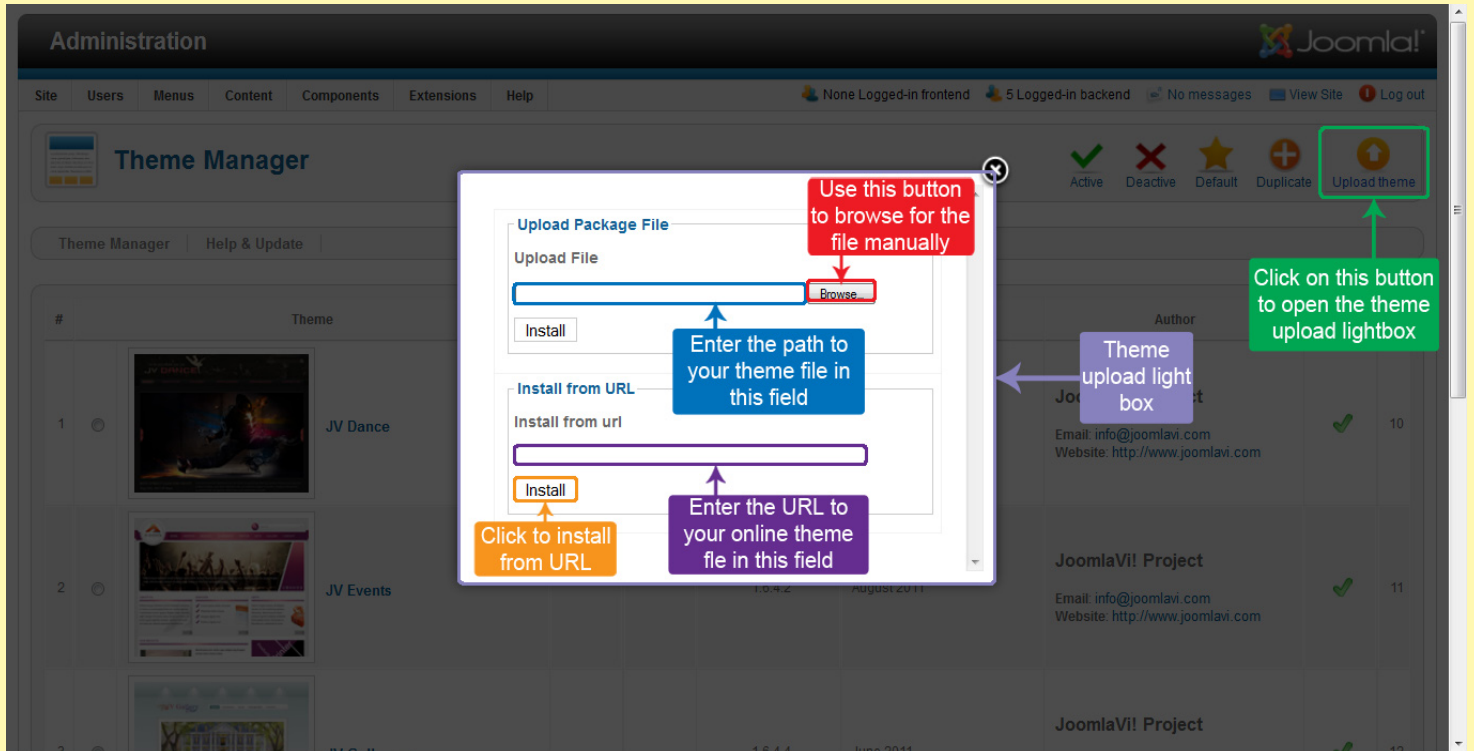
Administration

Joomla!

Site Users Menus Content Components Extensions Help

None Logged-in frontend 5 Logged-in backend No messages View Site Log out

Theme Manager

Active Deactive Default Duplicate Upload theme

Theme Manager | Help & Update

# Theme Author

1 JV Dance

JV DANCE

Joo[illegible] Project

Email: info@joomlavi.com
Website: http://www.joomlavi.com

10

2 JV Events

1.6.4.2 August 2011

JoomlaVi! Project

Email: info@joomlavi.com
Website: http://www.joomlavi.com

11

3 JV C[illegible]

1.6.4.4 June 2011

JoomlaVi! Project

12

Upload Package File

Upload File

Browse...

Install

Install from URL

Install from url

Install

Use this button to browse for the file manually

Enter the path to your theme file in this field

Enter the URL to your online theme fle in this field

Click to install from URL

Theme upload light box

Click on this button to open the theme upload lightbox